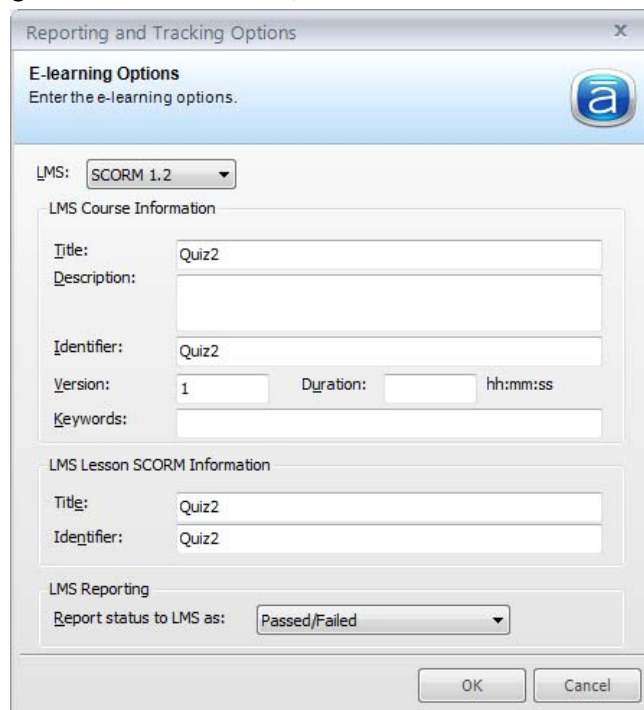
Reporting and Tracking Options

x

E-learning Options
Enter the e-learning options.

LMS: SCORM 1.2

LMS Course Information

Title: Quiz2

Description:

Identifier: Quiz2

Version: 1

Duration:

hh:mm:ss

Keywords:

LMS Lesson SCORM Information

Title: Quiz2

Identifier: Quiz2

LMS Reporting

Report status to LMS as: Passed/Failed

OK

Cancel